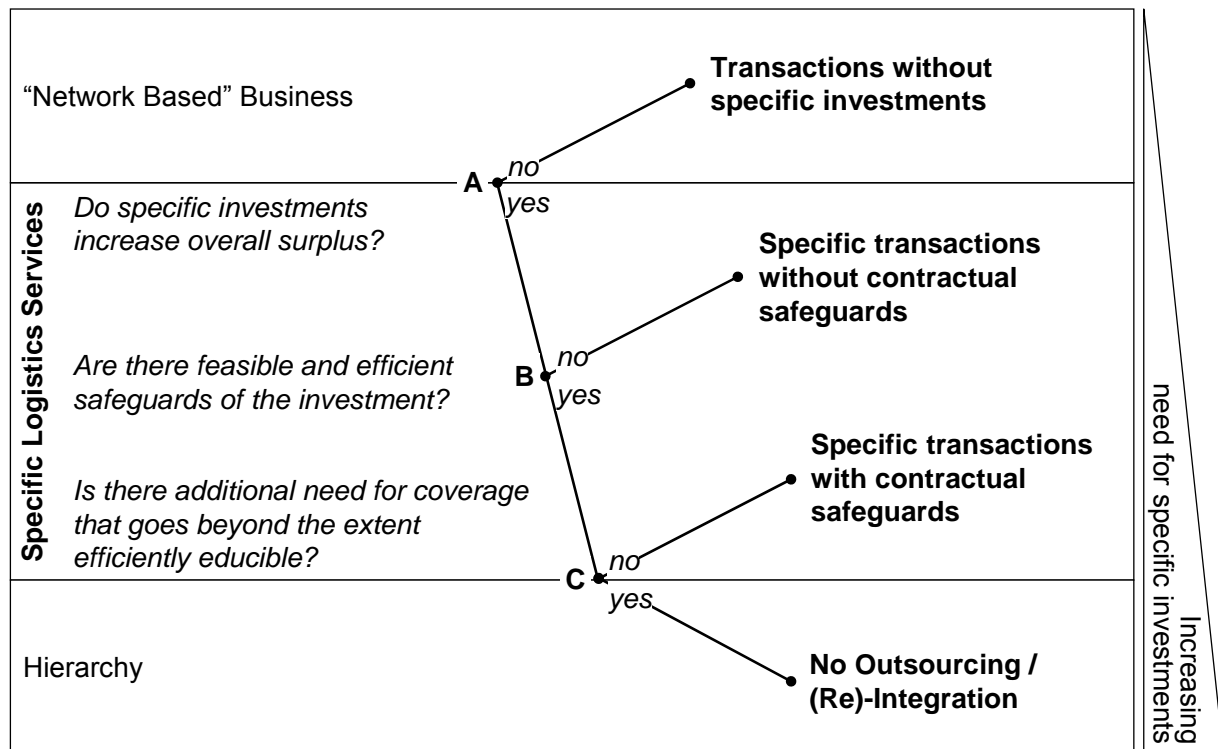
"Network Based" Business

Transactions without specific investments

A

no

yes

Specific Logistics Services

Do specific investments increase overall surplus?

Specific transactions without contractual safeguards

no

B

yes

Are there feasible and efficient safeguards of the investment?

Specific transactions with contractual safeguards

Is there additional need for coverage that goes beyond the extent efficiently educible?

C

no

yes

Hierarchy

No Outsourcing / (Re)-Integration

Increasing need for specific investments